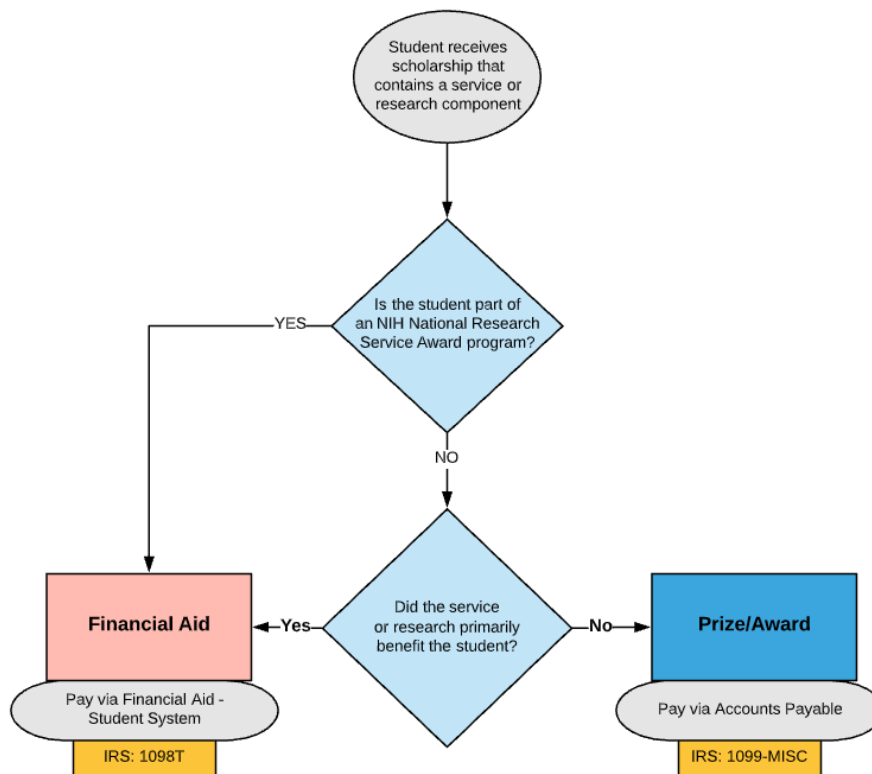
Student receives scholarship that contains a service or research component

Is the student part of an NIH National Research Service Award program?

YES

NO

Did the service or research primarily benefit the student?

Yes

No

Financial Aid

Pay via Financial Aid - Student System

IRS: 1098T

Prize/Award

Pay via Accounts Payable

IRS: 1099-MISC